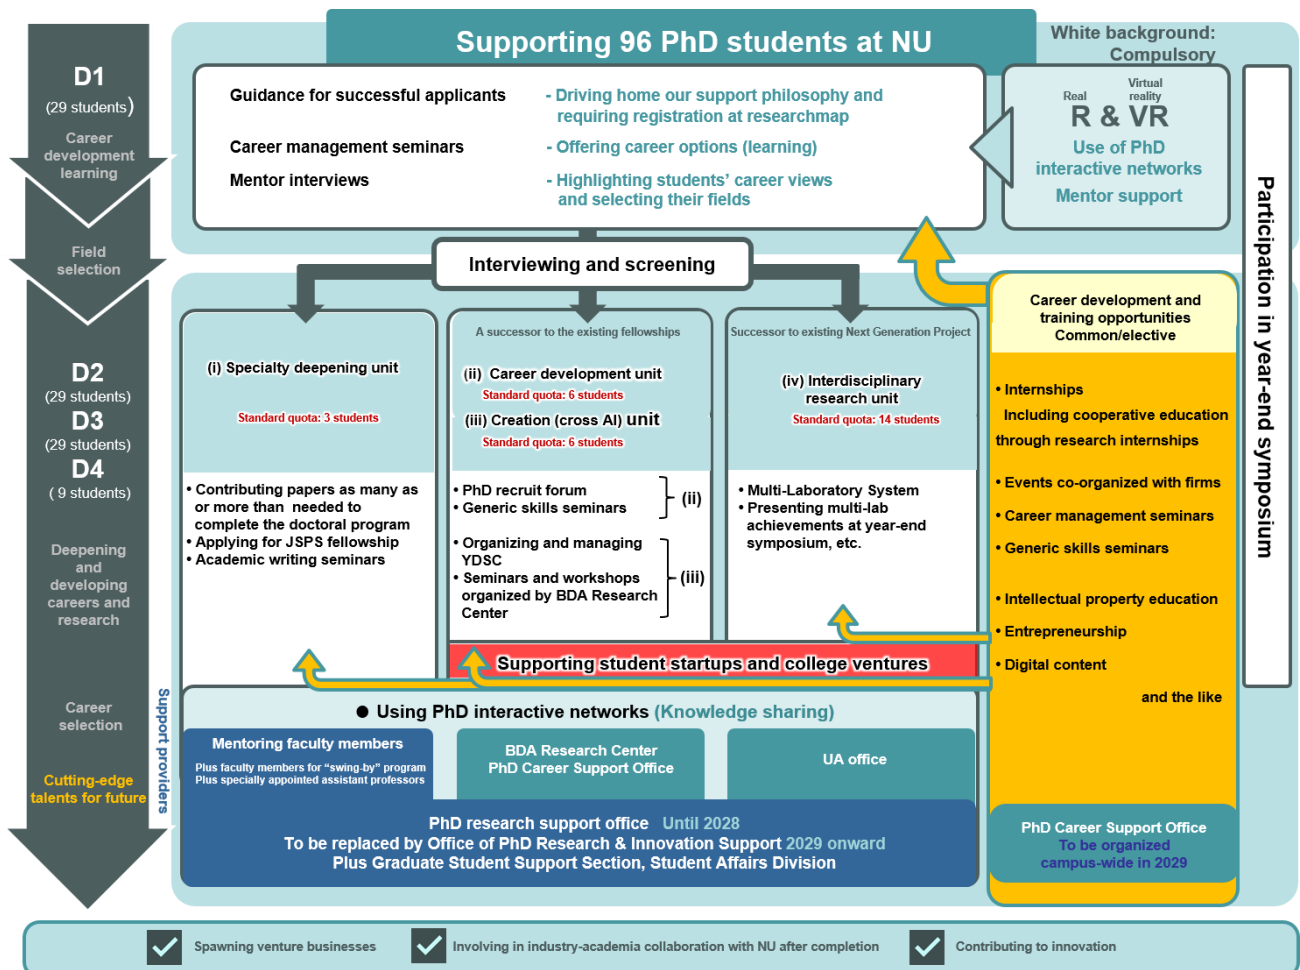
D1
(29 students)
Career development learning

Field selection

D2
(29 students)
D3
(29 students)
D4
( 9 students)

Deepening and developing careers and research

Career selection

Cutting-edge talents for future

Supporting 96 PhD students at NU

White background: Compulsory

Guidance for successful applicants
- Driving home our support philosophy and requiring registration at researchmap

Career management seminars
- Offering career options (learning)

Mentor interviews
- Highlighting students' career views and selecting their fields

Real
Virtual reality
R & VR
Use of PhD interactive networks
Mentor support

Participation in year-end symposium

Interviewing and screening

(i) Specialty deepening unit
Standard quota: 3 students

• Contributing papers as many as or more than needed to complete the doctoral program
• Applying for JSPS fellowship
• Academic writing seminars

A successor to the existing fellowships
(ii) Career development unit
Standard quota: 6 students
(iii) Creation (cross AI) unit
Standard quota: 6 students

• PhD recruit forum
• Generic skills seminars
(ii)
• Organizing and managing YDSC
• Seminars and workshops organized by BDA Research Center
(iii)

Successor to existing Next Generation Project
(iv) Interdisciplinary research unit
Standard quota: 14 students

• Multi-Laboratory System
• Presenting multi-lab achievements at year-end symposium, etc.

Supporting student startups and college ventures

Career development and training opportunities
Common/elective

• Internships
Including cooperative education through research internships
• Events co-organized with firms
• Career management seminars
• Generic skills seminars
• Intellectual property education
• Entrepreneurship
• Digital content
and the like

Support providers

● Using PhD interactive networks (Knowledge sharing)

Mentoring faculty members
Plus faculty members for “swing-by” program
Plus specially appointed assistant professors

BDA Research Center
PhD Career Support Office

UA office

PhD research support office Until 2028
To be replaced by Office of PhD Research & Innovation Support 2029 onward
Plus Graduate Student Support Section, Student Affairs Division

PhD Career Support Office
To be organized campus-wide in 2029

Spawning venture businesses
Involving in industry-academia collaboration with NU after completion
Contributing to innovation